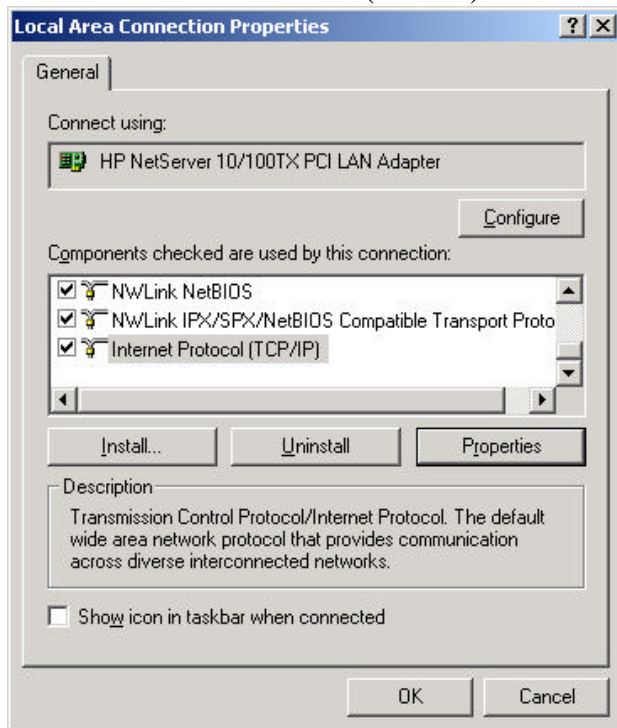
Local Area Connection Properties

?

General

Connect using:

HP NetServer 10/100TX PCI LAN Adapter

Configure

Components checked are used by this connection:

NWLink NetBIOS

NWLink IPX/SPX/NetBIOS Compatible Transport Proto

Internet Protocol (TCP/IP)

Install...

Uninstall

Properties

Description

Transmission Control Protocol/Internet Protocol. The default wide area network protocol that provides communication across diverse interconnected networks.

Show icon in taskbar when connected

OK

Cancel